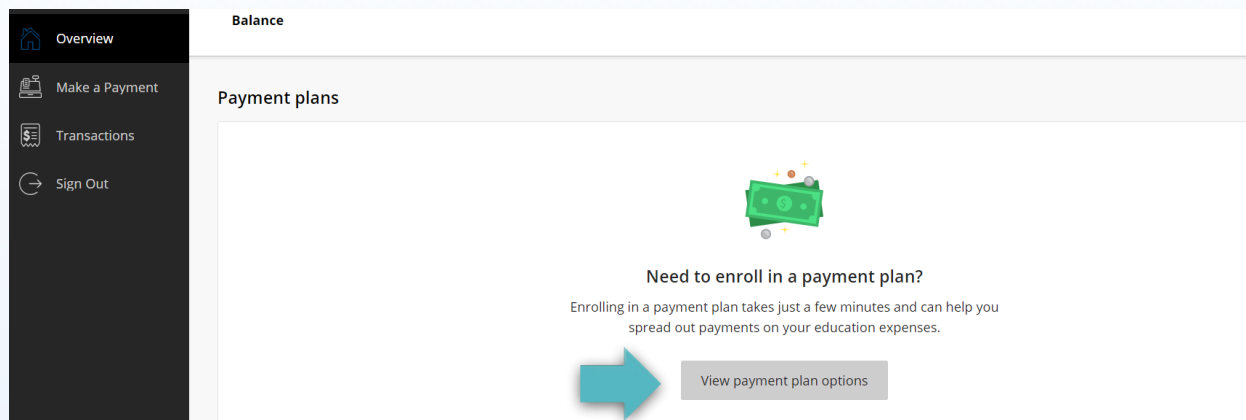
Overview
Make a Payment
Transactions
Sign Out

Balance

Payment plans

Need to enroll in a payment plan?

Enrolling in a payment plan takes just a few minutes and can help you spread out payments on your education expenses.

View payment plan options